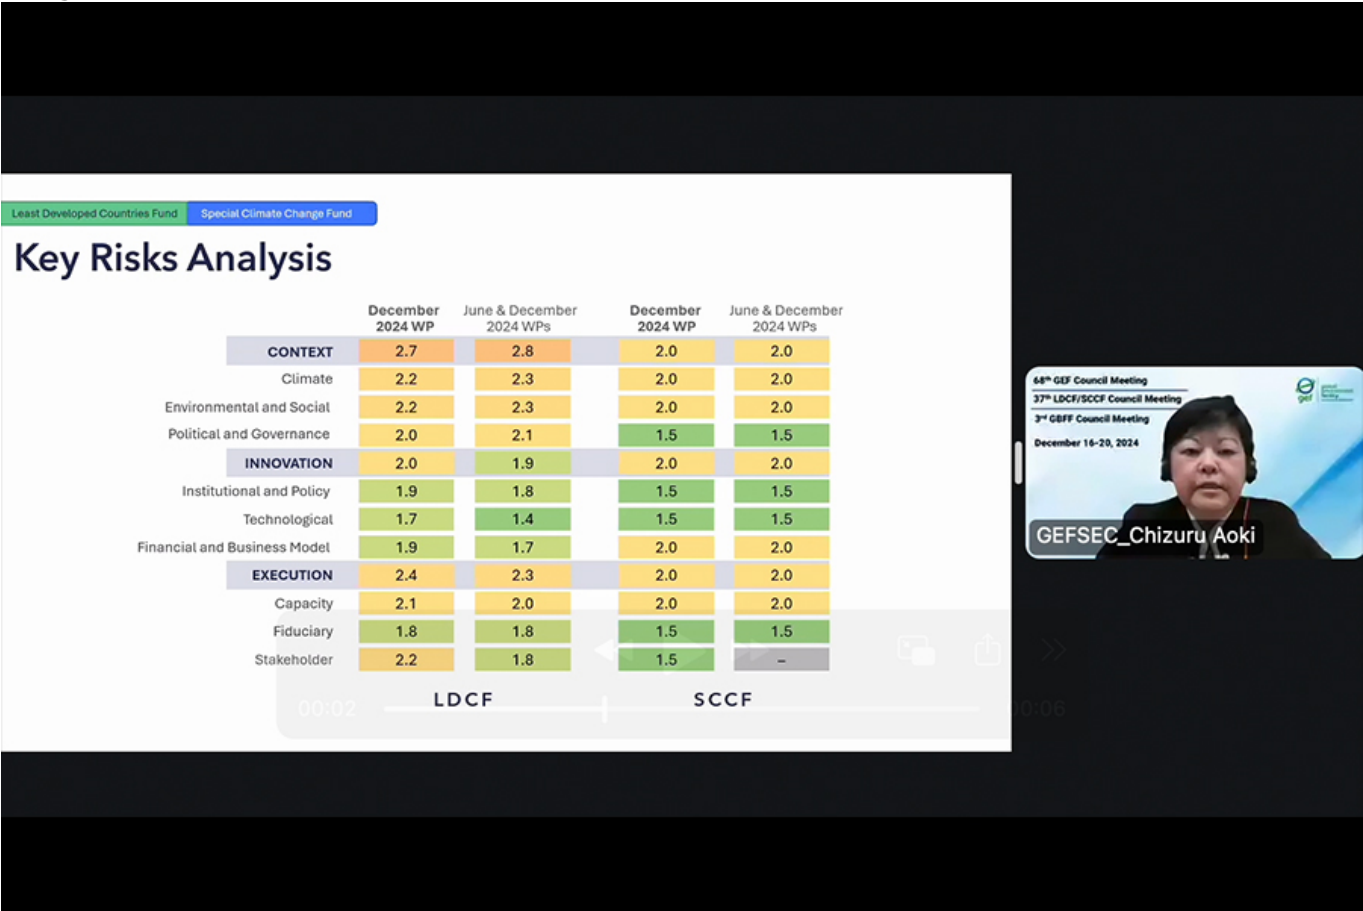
Least Developed Countries Fund | Special Climate Change Fund

Key Risks Analysis

| | December 2024 WP | June & December 2024 WPs | December 2024 WP | June & December 2024 WPs |
|---|---|---|---|---|
| CONTEXT | 2.7 | 2.8 | 2.0 | 2.0 |
| Climate | 2.2 | 2.3 | 2.0 | 2.0 |
| Environmental and Social | 2.2 | 2.3 | 2.0 | 2.0 |
| Political and Governance | 2.0 | 2.1 | 1.5 | 1.5 |
| INNOVATION | 2.0 | 1.9 | 2.0 | 2.0 |
| Institutional and Policy | 1.9 | 1.8 | 1.5 | 1.5 |
| Technological | 1.7 | 1.4 | 1.5 | 1.5 |
| Financial and Business Model | 1.9 | 1.7 | 2.0 | 2.0 |
| EXECUTION | 2.4 | 2.3 | 2.0 | 2.0 |
| Capacity | 2.1 | 2.0 | 2.0 | 2.0 |
| Fiduciary | 1.8 | 1.8 | 1.5 | 1.5 |
| Stakeholder | 2.2 | 1.8 | 1.5 | - |

LDCF SCCF

00:02 00:06

68th GEF Council Meeting
37th LDCF/SCCF Council Meeting
3rd GBFF Council Meeting
December 16-20, 2024

GEFSEC_Chizuru Aoki